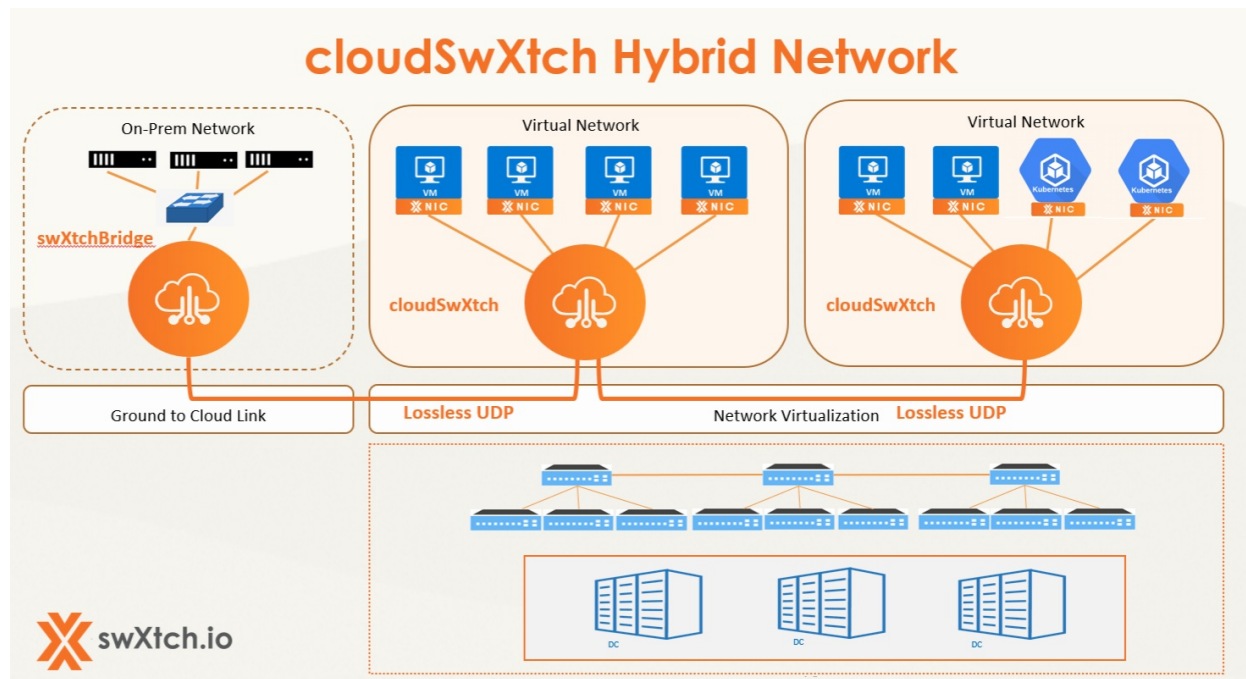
cloudSwXtch Hybrid Network

On-Prem Network

swXtchBridge

Virtual Network

VM
NIC
VM
NIC
VM
NIC
VM
NIC

cloudSwXtch

Virtual Network

VM
NIC
VM
NIC
Kubernetes
NIC
Kubernetes
NIC

cloudSwXtch

Ground to Cloud Link

Lossless UDP

Network Virtualization

Lossless UDP

DC
DC
DC

swXtch.io